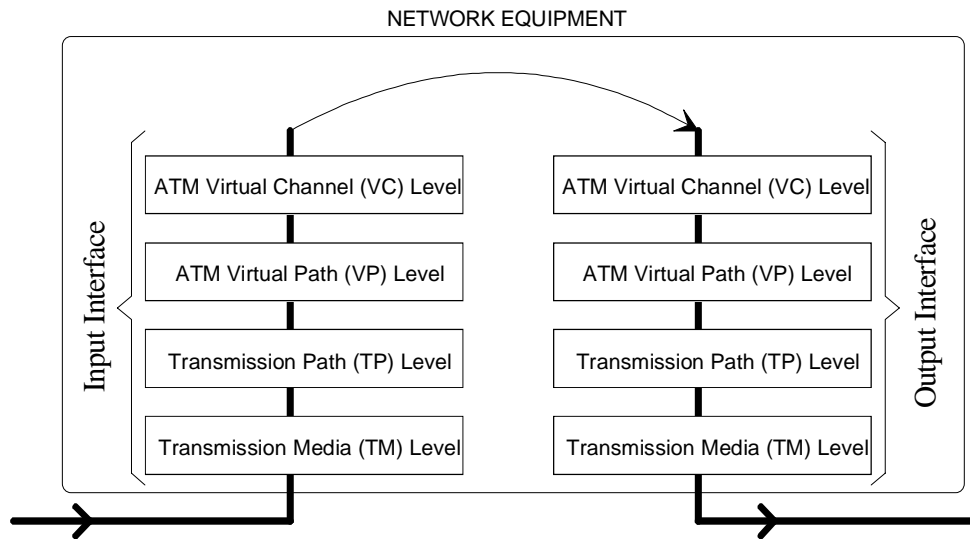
NETWORK EQUIPMENT

Input Interface

ATM Virtual Channel (VC) Level

ATM Virtual Path (VP) Level

Transmission Path (TP) Level

Transmission Media (TM) Level

ATM Virtual Channel (VC) Level

ATM Virtual Path (VP) Level

Transmission Path (TP) Level

Transmission Media (TM) Level

Output Interface